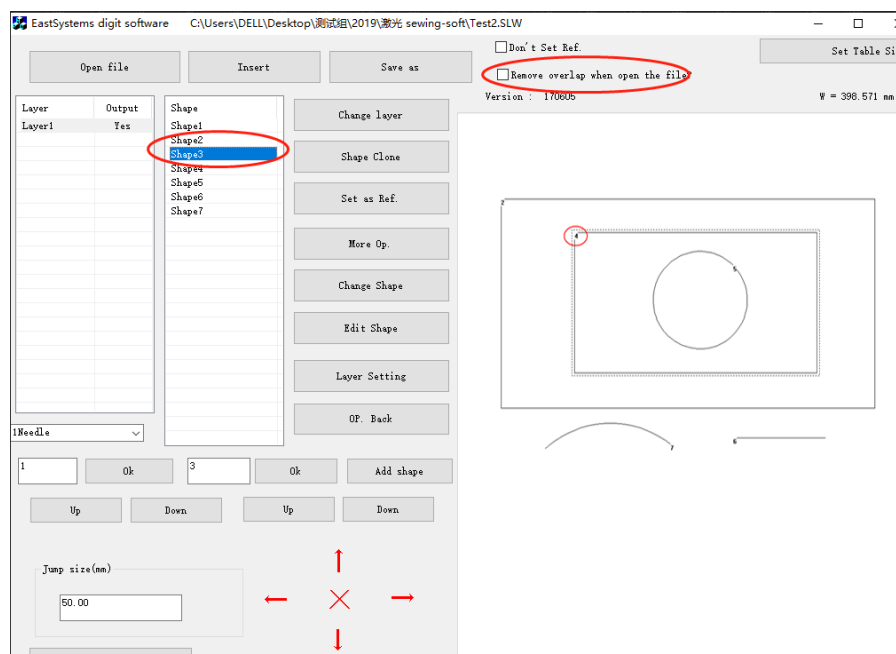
EastSystems digit software C:\Users\DELL\Desktop\测试组\2019\激光 sewing-soft\Test2.SLW

Open file
Insert
Save as

Don't Set Ref.
Remove overlap when open the file
Set Table Si

Version : 170605
W = 398.571 mm

| Layer | Output |
|---|---|
| Layer1 | Yes |

Shape
Shape1
Shape2
Shape3
Shape4
Shape5
Shape6
Shape7

Change layer
Shape Clone
Set as Ref.
More Op.
Change Shape
Edit Shape
Layer Setting
OP. Back

2
4
5
7
6

1Needle

1
Ok
3
Ok
Add shape

Up
Down
Up
Down

Jump size(mm)
50.00